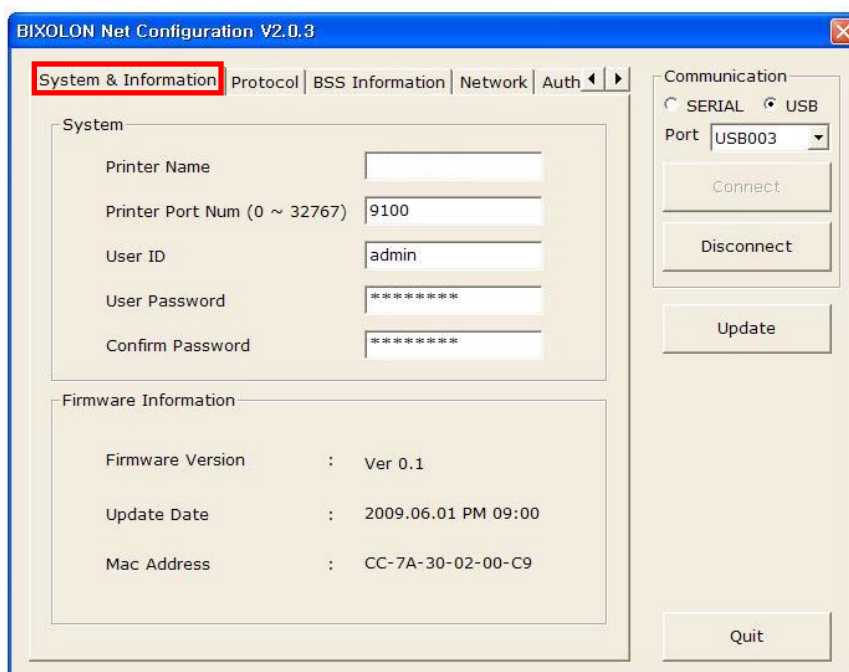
BIXOLON Net Configuration V2.0.3

System & Information | Protocol | BSS Information | Network | Auth

System

Printer Name

Printer Port Num (0 ~ 32767) 9100

User ID admin

User Password ********

Confirm Password ********

Firmware Information

Firmware Version : Ver 0.1

Update Date : 2009.06.01 PM 09:00

Mac Address : CC-7A-30-02-00-C9

Communication

SERIAL USB

Port USB003

Connect

Disconnect

Update

Quit